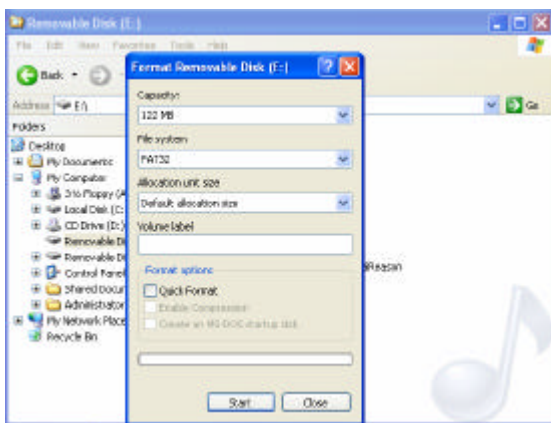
Removable Disk (E:)

File Edit View Favorites Tools Help

Back

Address E:\

Go

Folders

Desktop
My Documents
My Computer
3½ Floppy (A
Local Disk (C:
CD Drive (D:)
Removable Di
Removable Di
Control Panel
Shared Docum
Administrator
My Network Place
Recycle Bin

Format Removable Disk (E:)

Capacity:
122 MB

File system
FAT32

Allocation unit size
Default allocation size

Volume label

Format options
Quick Format
Enable Compression
Create an MS-DOS startup disk

Start Close

dReason